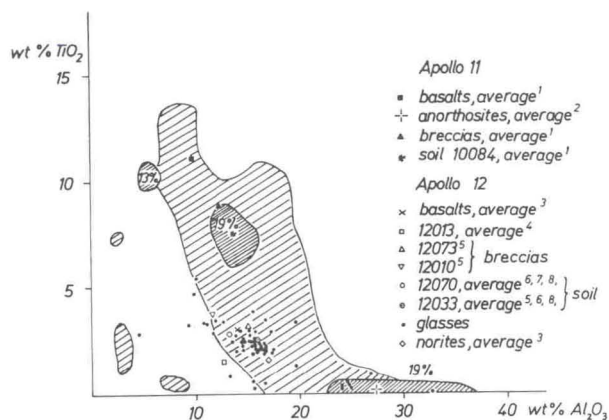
wt % $TiO_2$

15

10

5

10

20

30

40 wt % $Al_2O_3$

13%

9%

19%

Apollo 11

▪ basalts, average$^1$

✛ anorthosites, average$^2$

▲ breccias, average$^1$

● soil 10084, average$^1$

Apollo 12

× basalts, average$^3$

□ 12013, average$^4$

△ 12073$^5$ } breccias

▽ 12010$^5$

○ 12070, average$^{6, 7, 8,}$ } soil

● 12033, average$^{5, 6, 8,}$

• glasses

◇ norites, average$^3$